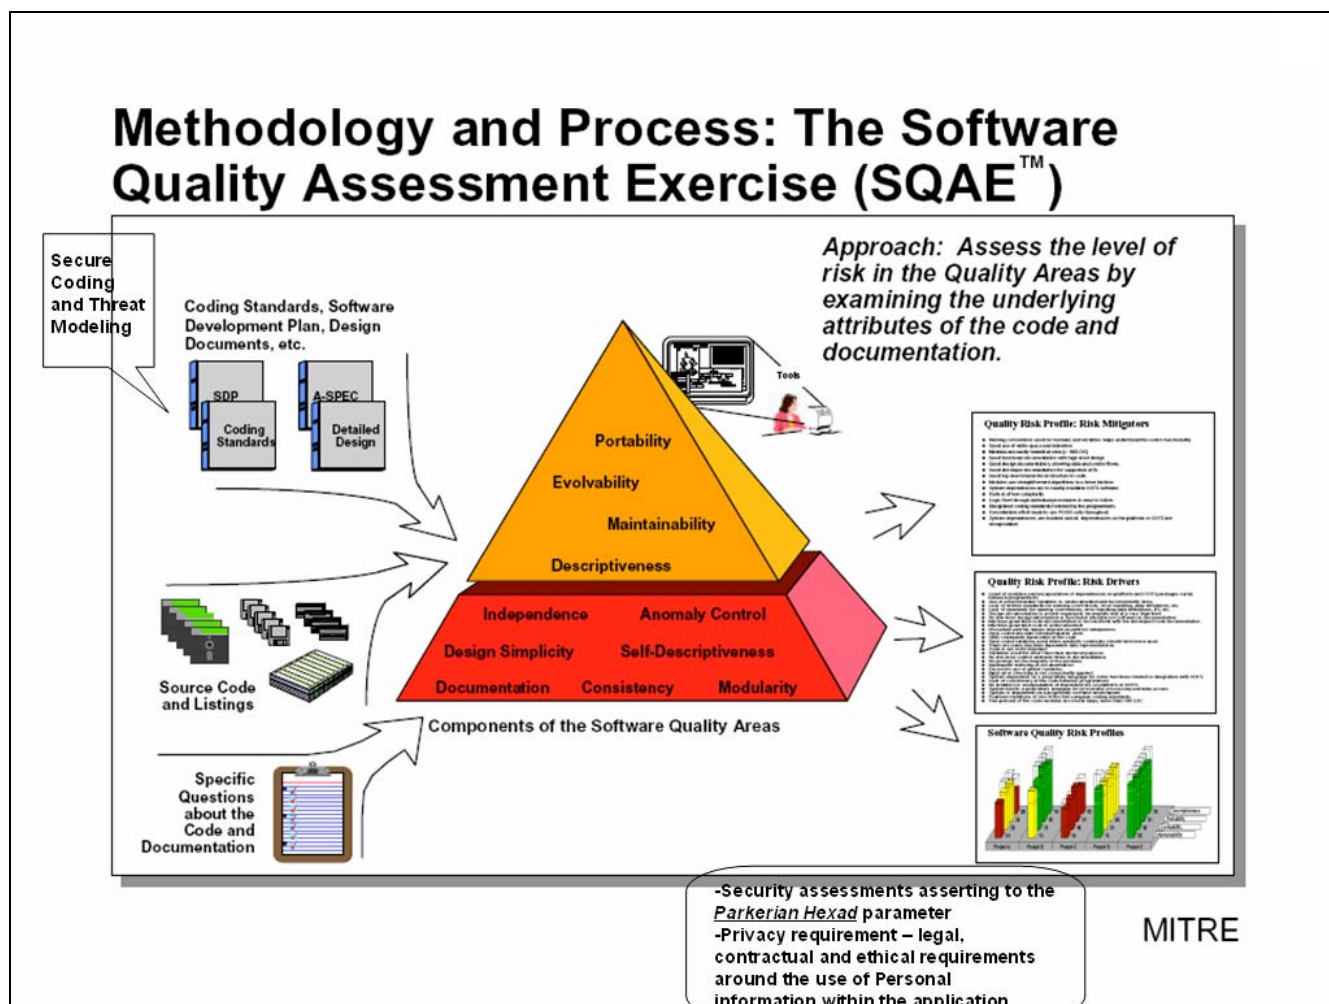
Methodology and Process: The Software Quality Assessment Exercise (SQAE™)

Secure Coding and Threat Modeling

Coding Standards, Software Development Plan, Design Documents, etc.

SDP

Coding Standards

A-SPEC

Detailed Design

Approach: Assess the level of risk in the Quality Areas by examining the underlying attributes of the code and documentation.

Tools

Portability

Evolvability

Maintainability

Descriptiveness

Independence

Anomaly Control

Design Simplicity

Self-Descriptiveness

Documentation

Consistency

Modularity

Components of the Software Quality Areas

Source Code and Listings

Specific Questions about the Code and Documentation

Quality Risk Profile: Risk Mitigators

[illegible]

Quality Risk Profile: Risk Drivers

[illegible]

Software Quality Risk Profiles

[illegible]

-Security assessments asserting to the Parkerian Hexad parameter
-Privacy requirement – legal, contractual and ethical requirements around the use of Personal information within the application

MITRE